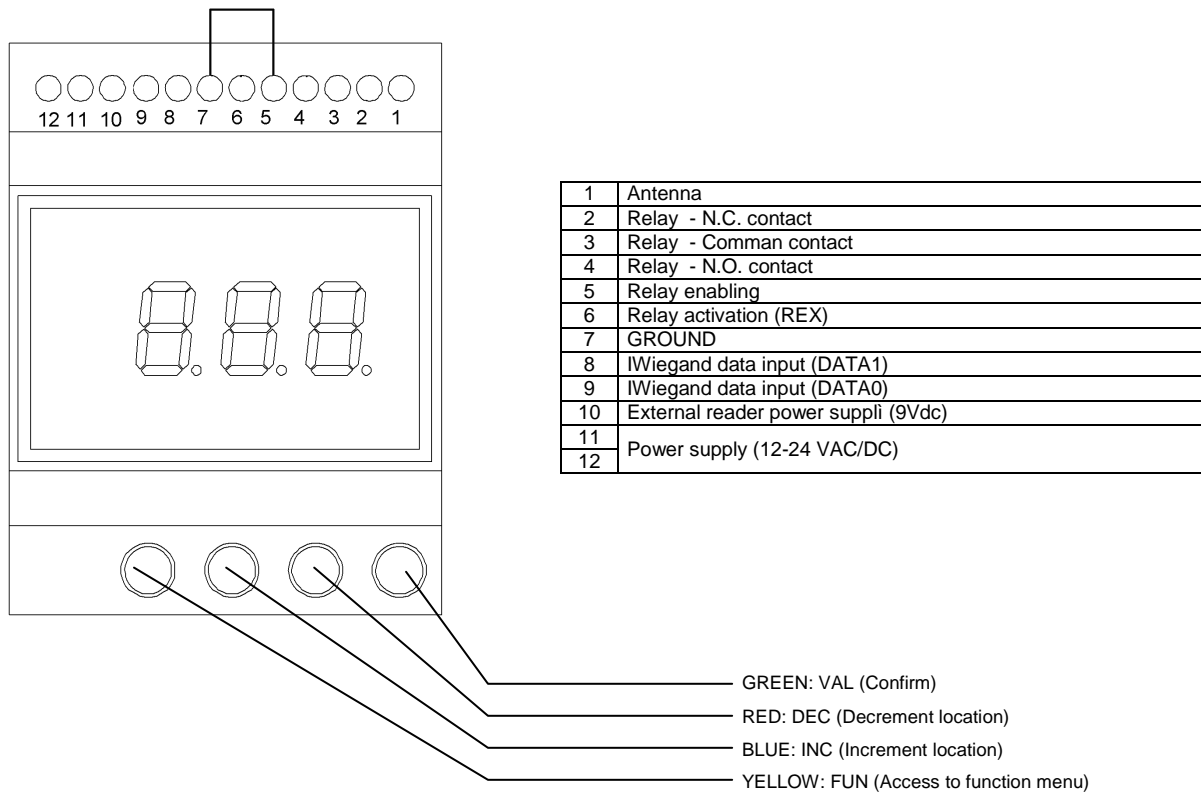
12 11 10 9 8 7 6 5 4 3 2 1

| 1 | Antenna |
|---|---|
| 2 | Relay - N.C. contact |
| 3 | Relay - Comman contact |
| 4 | Relay - N.O. contact |
| 5 | Relay enabling |
| 6 | Relay activation (REX) |
| 7 | GROUND |
| 8 | IWiegand data input (DATA1) |
| 9 | IWiegand data input (DATA0) |
| 10 | External reader power supplì (9Vdc) |
| 11 | Power supply (12-24 VAC/DC) |
| 12 | |

GREEN: VAL (Confirm)
RED: DEC (Decrement location)
BLUE: INC (Increment location)
YELLOW: FUN (Access to function menu)